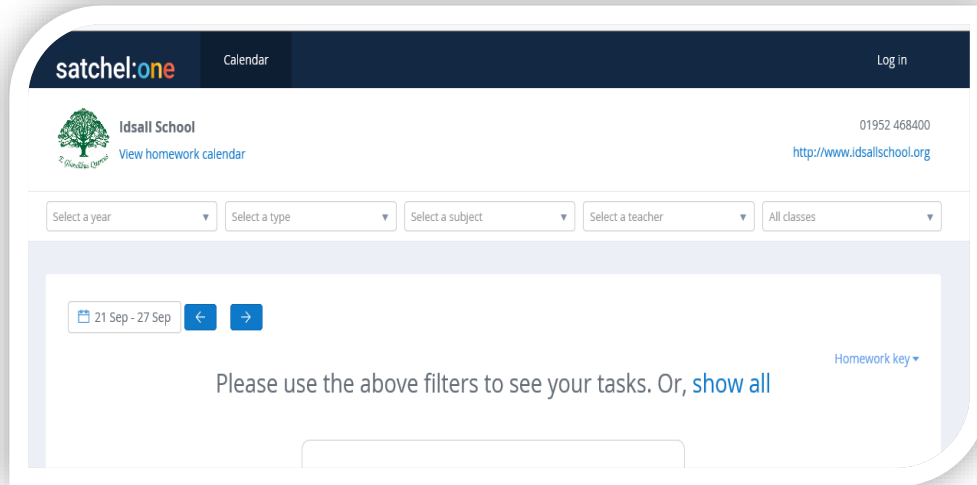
satchel:one

Calendar

Log in

Idsall School

View homework calendar

01952 468400

http://www.idsallschool.org

Select a year

Select a type

Select a subject

Select a teacher

All classes

21 Sep - 27 Sep

Homework key

Please use the above filters to see your tasks. Or, show all